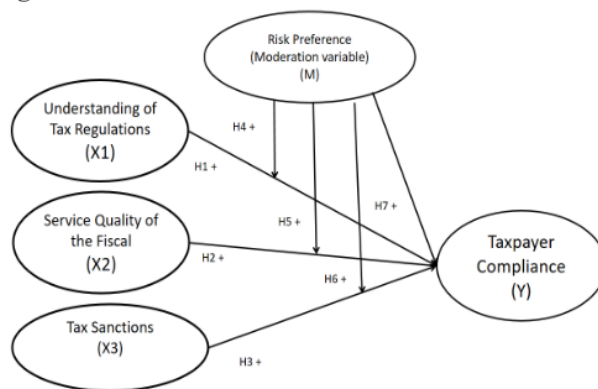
Risk Preference
(Moderation variable)
(M)

Understanding of Tax Regulations
(X1)

H4 +

H1 +

H7 +

Service Quality of the Fiscal
(X2)

H5 +

H2 +

Taxpayer Compliance
(Y)

H6 +

Tax Sanctions
(X3)

H3 +